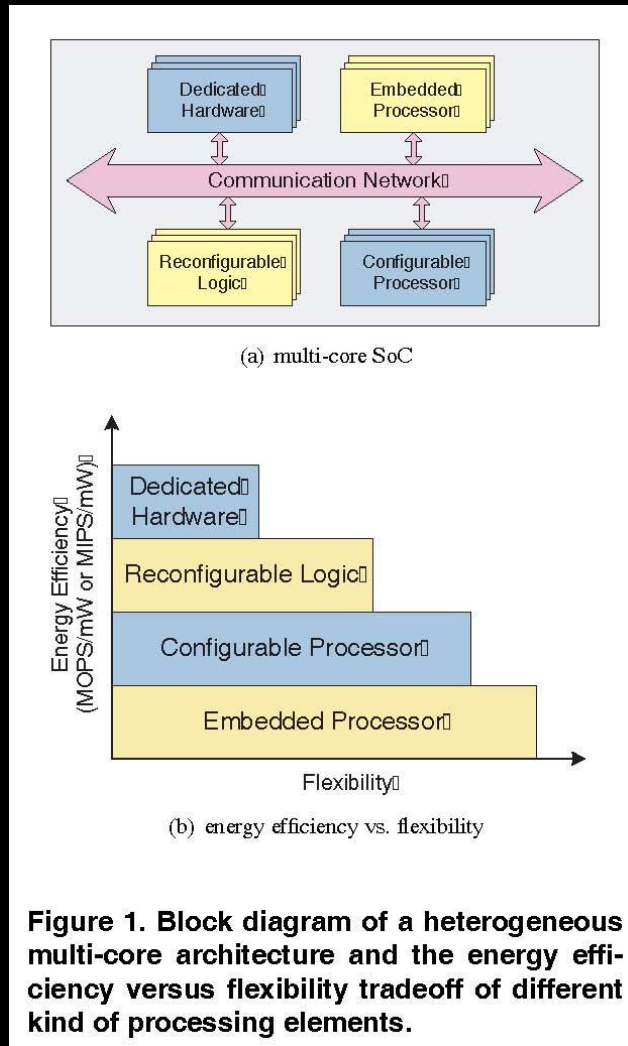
Dedicated Hardware

Embedded Processor

Communication Network

Reconfigurable Logic

Configurable Processor

(a) multi-core SoC

Energy Efficiency (MOPS/mW or MIPS/mW)

Dedicated Hardware

Reconfigurable Logic

Configurable Processor

Embedded Processor

Flexibility

(b) energy efficiency vs. flexibility

Figure 1. Block diagram of a heterogeneous multi-core architecture and the energy efficiency versus flexibility tradeoff of different kind of processing elements.